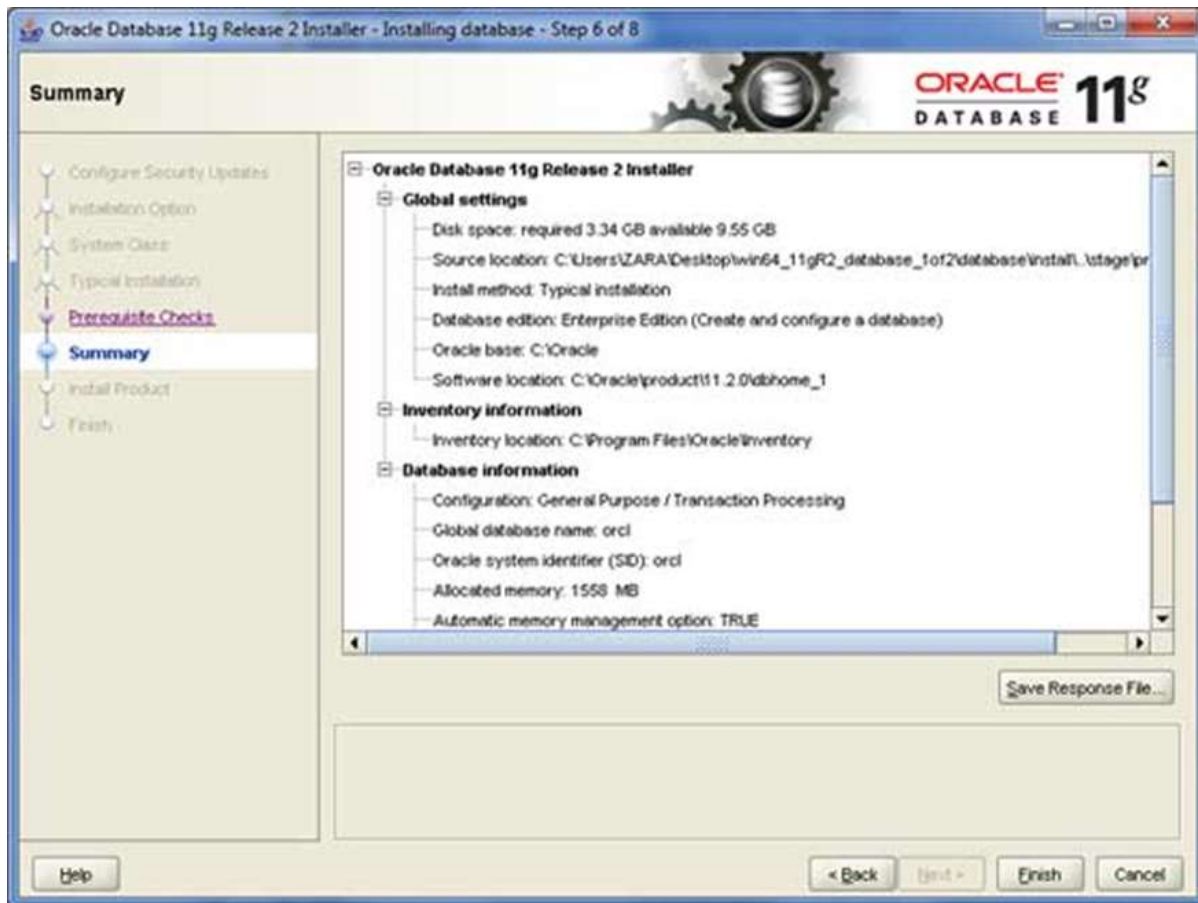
Oracle Database 11g Release 2 Installer - Installing database - Step 6 of 8

Summary

ORACLE DATABASE 11g

Configure Security Updates
Installation Option
System Class
Typical Installation
Prerequisite Checks
Summary
Install Product
Finish

Oracle Database 11g Release 2 Installer
Global settings
Disk space: required 3.34 GB available 9.55 GB
Source location: C:\Users\ZARA\Desktop\win64_11gR2_database_1of2\database\install\..\stage\pr
Install method: Typical installation
Database edition: Enterprise Edition (Create and configure a database)
Oracle base: C:\Oracle
Software location: C:\Oracle\product\11.2.0\dbhome_1
Inventory information
Inventory location: C:\Program Files\Oracle\Inventory
Database information
Configuration: General Purpose / Transaction Processing
Global database name: orcl
Oracle system identifier (SID): orcl
Allocated memory: 1558 MB
Automatic memory management option: TRUE

Save Response File...

Help
< Back
Next >
Finish
Cancel